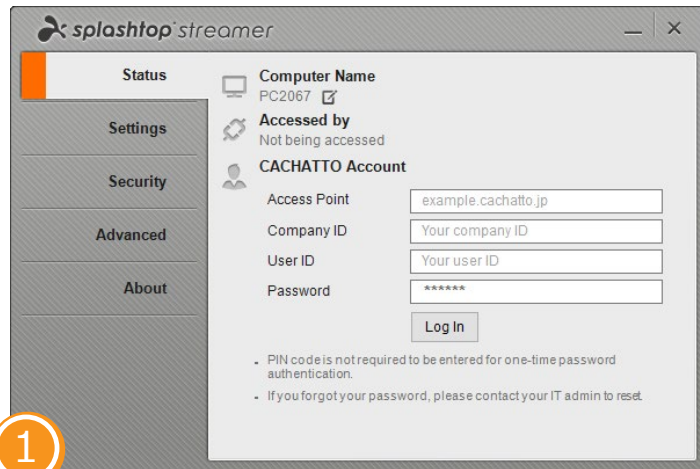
splashtop streamer

Status

Settings

Security

Advanced

About

Computer Name
PC2067

Accessed by
Not being accessed

CACHATTO Account

Access Point example.cachatto.jp

Company ID Your company ID

User ID Your user ID

Password ******

Log In

- PIN code is not required to be entered for one-time password authentication.

- If you forgot your password, please contact your IT admin to reset.

1